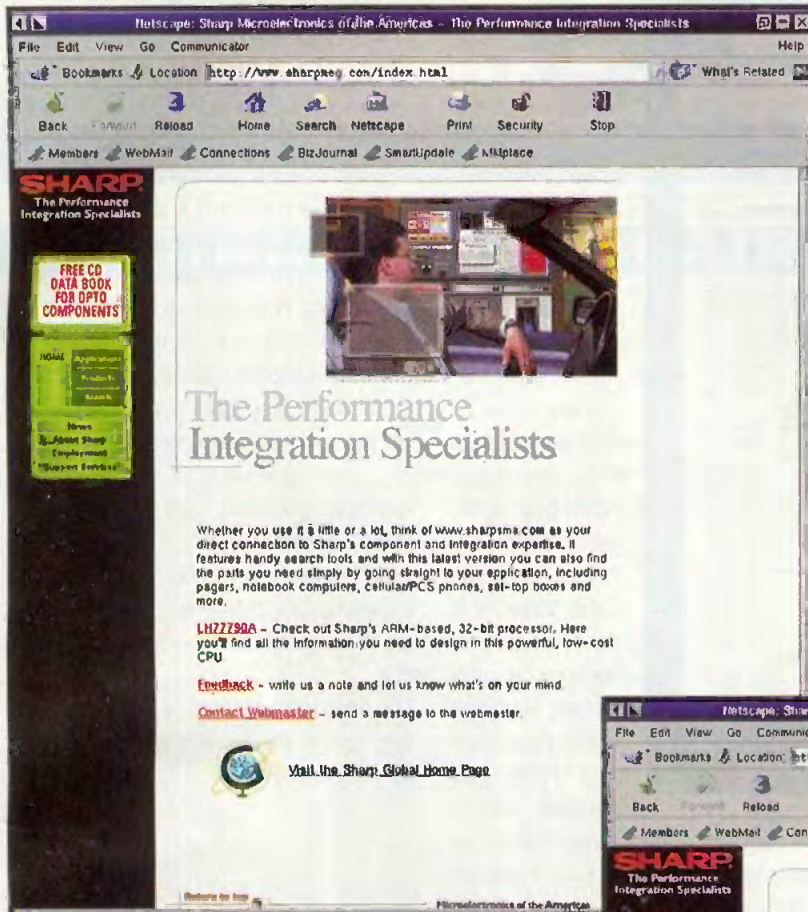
Netscape: Sharp Microelectronics of the Americas – The Performance Integration Specialists

File Edit View Go Communicator Help

Bookmarks Location: http://www.sharpmeg.com/index.html What's Related

Back Forward Reload Home Search Netscape Print Security Stop

Members WebMail Connections BizJournal SmartUpdate Mktplace

SHARP
The Performance Integration Specialists

FREE CD DATA BOOK FOR OPTO COMPONENTS

HOME Applications Products Search

News About Sharp Employment Support Services

The Performance Integration Specialists

Whether you use it a little or a lot, think of www.sharpsma.com as your direct connection to Sharp's component and integration expertise. It features handy search tools and with this latest version you can also find the parts you need simply by going straight to your application, including pagers, notebook computers, cellular/PCS phones, set-top boxes and more.

LH77790A – Check out Sharp's ARM-based, 32-bit processor. Here you'll find all the information you need to design in this powerful, low-cost CPU.

Feedback – write us a note and let us know what's on your mind.

Contact Webmaster – send a message to the webmaster.

Visit the Sharp Global Home Page

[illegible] Microelectronics of the Americas

Netscape: Shar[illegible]

File Edit View Go Communic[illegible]

Bookmarks Location: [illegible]

Back Forward Reload

Members WebMail Con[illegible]

SHARP
The Performance Integration Specialists